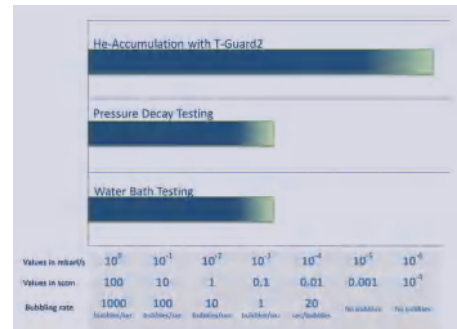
He-Accumulation with T-Guard2

Pressure Decay Testing

Water Bath Testing

| Values in mbar l/s | $10^0$ | $10^{-1}$ | $10^{-2}$ | $10^{-3}$ | $10^{-4}$ | $10^{-5}$ | $10^{-6}$ |
|---|---|---|---|---|---|---|---|
| Values in sccm | 100 | 10 | 1 | 0.1 | 0.01 | 0.001 | $10^{-4}$ |
| Bubbling rate | 1000 bubbles/sec | 100 bubbles/sec | 10 bubbles/sec | 1 bubble/sec | 20 sec/bubble | No bubbles | No bubbles |